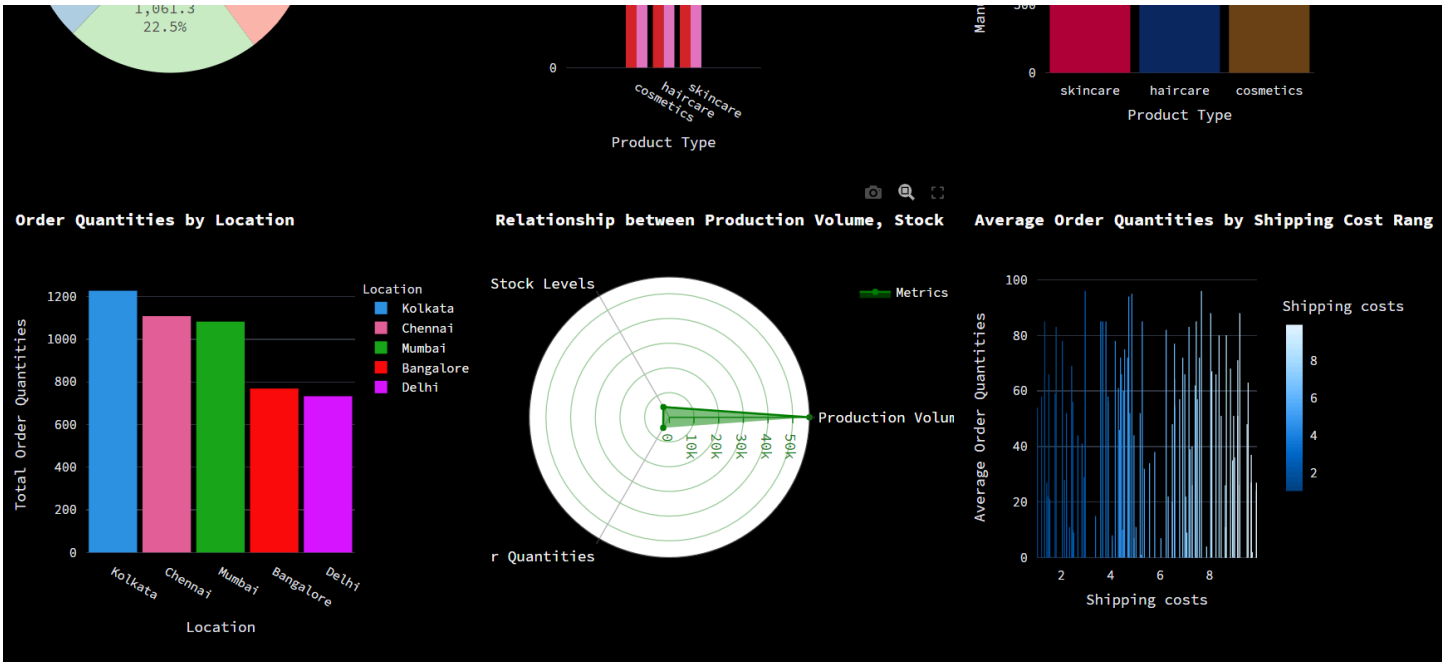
1,061.3
22.5%

0
cosmetics
haircare
skincare
Product Type

Man
500
0
skincare
haircare
cosmetics
Product Type

Order Quantities by Location

Total Order Quantities
1200
1000
800
600
400
200
0
Kolkata
Chennai
Mumbai
Bangalore
Delhi
Location

Location
Kolkata
Chennai
Mumbai
Bangalore
Delhi

Relationship between Production Volume, Stock

Stock Levels
Metrics
Production Volum
0
10k
20k
30k
40k
50k
r Quantities

Average Order Quantities by Shipping Cost Rang

Average Order Quantities
100
80
60
40
20
0
2
4
6
8
Shipping costs

Shipping costs
8
6
4
2